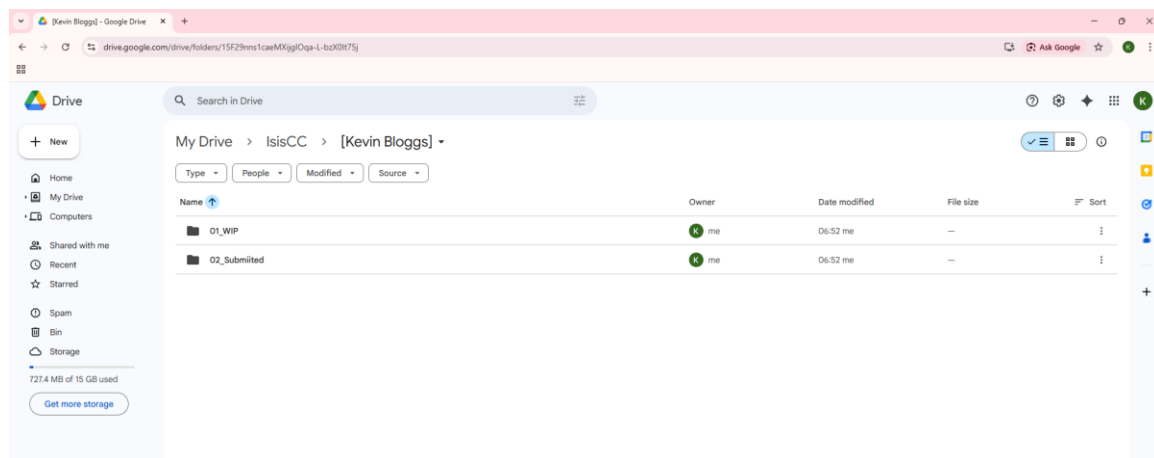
[Kevin Bloggs] - Google Drive

drive.google.com/drive/folders/15F29nns1caeMXjglOqa-L-bzX0t75j

Ask Google

Drive

Search in Drive

New

Home
My Drive
Computers

Shared with me
Recent
Starred

Spam
Bin
Storage

727.4 MB of 15 GB used

Get more storage

My Drive > IsisCC > [Kevin Bloggs]

Type
People
Modified
Source

| Name | Owner | Date modified | File size | Sort |
|---|---|---|---|---|
| 01_WIP | me | 06:52 me | — | |
| 02_Submiited | me | 06:52 me | — | |